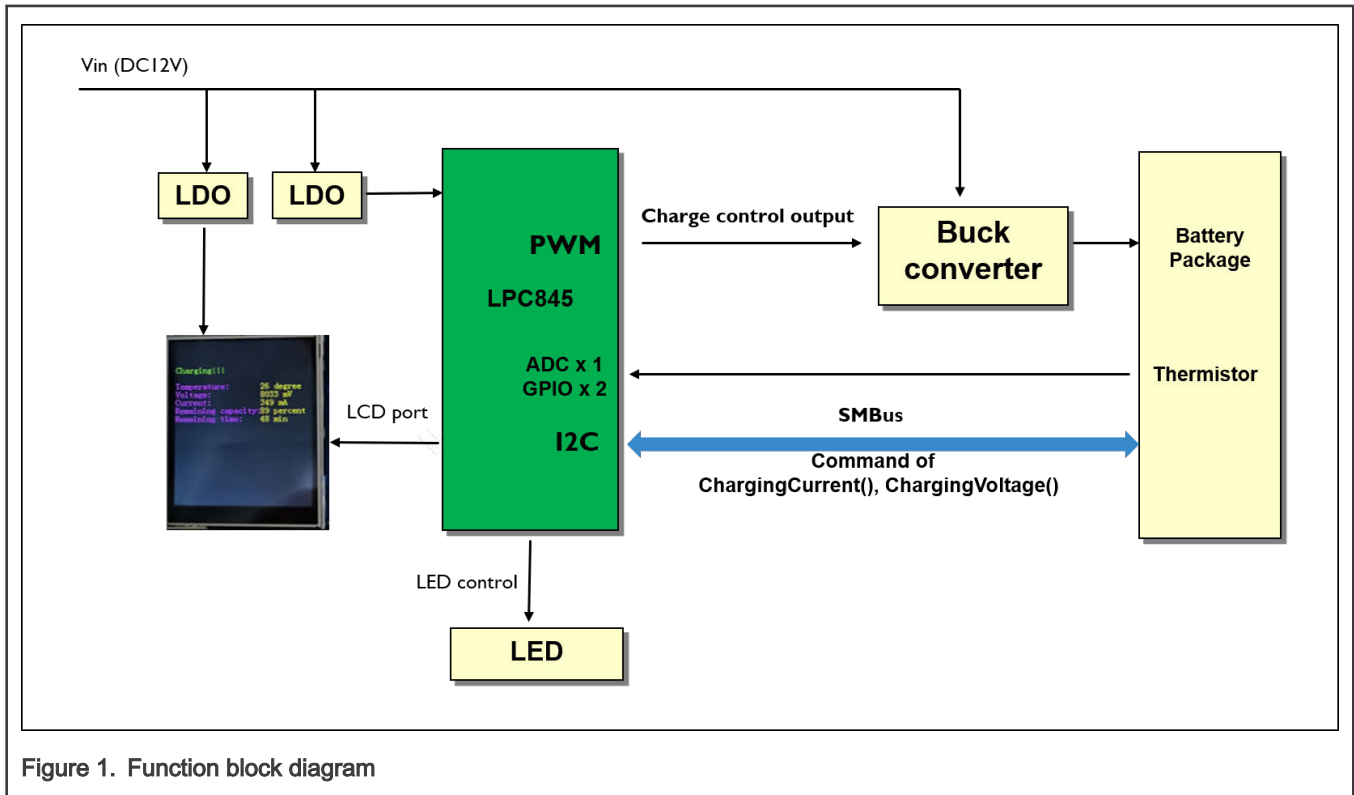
Vin (DC12V)

LDO

LDO

PWM

LPC845

ADC x 1
GPIO x 2

I2C

Charge control output

Buck converter

Battery Package

Thermistor

SMBus

Command of
ChargingCurrent(), ChargingVoltage()

Charging!!!
Temperature: 26 degree
Voltage: 8033 mV
Current: 349 mA
Remaining capacity: 89 percent
Remaining time: 48 min

LCD port

LED control

LED

Figure 1. Function block diagram